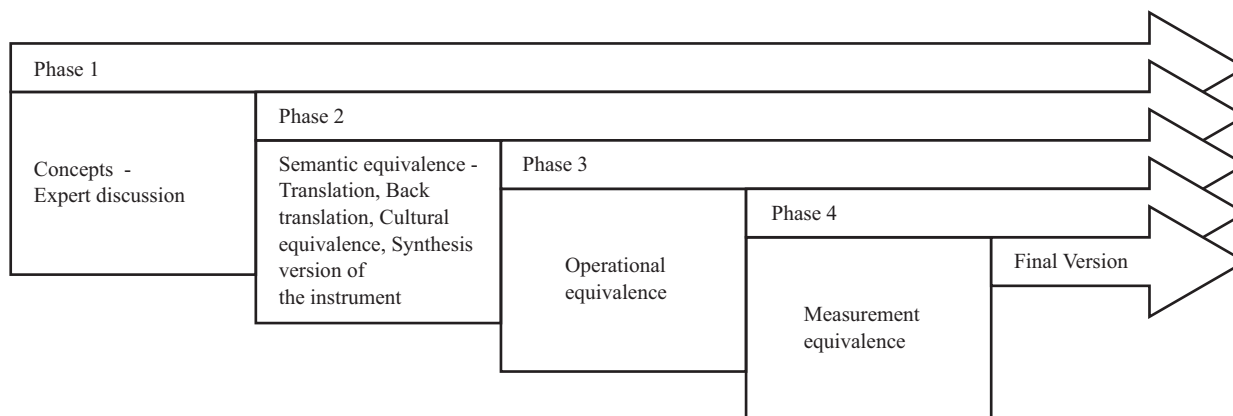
Phase 1

Concepts - Expert discussion

Phase 2

Semantic equivalence - Translation, Back translation, Cultural equivalence, Synthesis version of the instrument

Phase 3

Operational equivalence

Phase 4

Measurement equivalence

Final Version